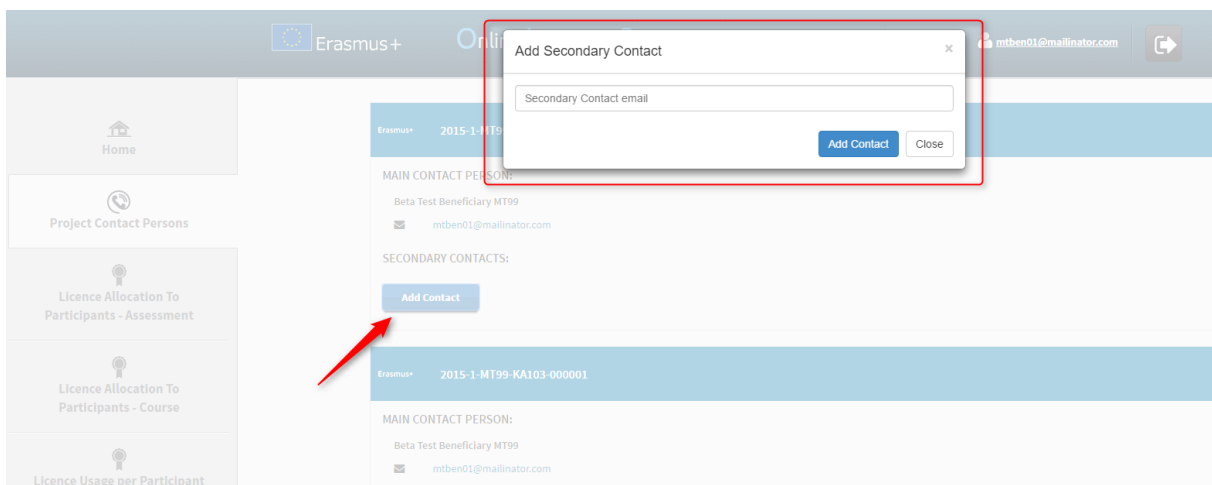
Erasmus+ Onli

Add Secondary Contact ×

Secondary Contact email

Add Contact Close

mtben01@mailinator.com

Home

Project Contact Persons

Licence Allocation To Participants - Assessment

Licence Allocation To Participants - Course

Licence Usage per Participant

Erasmus+ 2015-1-MT9

MAIN CONTACT PERSON:

Beta Test Beneficiary MT99

mtben01@mailinator.com

SECONDARY CONTACTS:

Add Contact

Erasmus+ 2015-1-MT99-KA103-000001

MAIN CONTACT PERSON:

Beta Test Beneficiary MT99

mtben01@mailinator.com